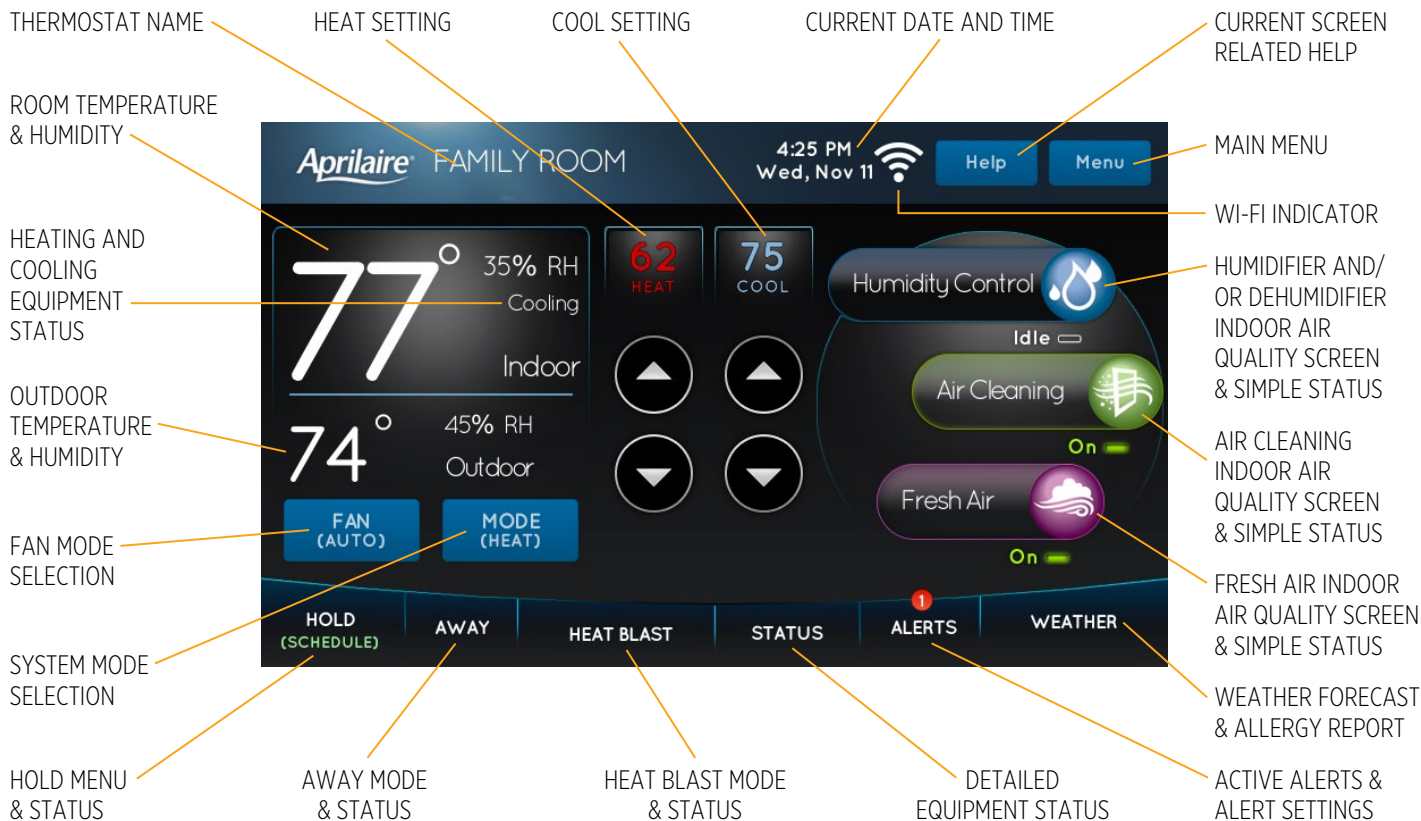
THERMOSTAT NAME

HEAT SETTING

COOL SETTING

CURRENT DATE AND TIME

CURRENT SCREEN RELATED HELP

ROOM TEMPERATURE & HUMIDITY

MAIN MENU

WI-FI INDICATOR

HEATING AND COOLING EQUIPMENT STATUS

HUMIDIFIER AND/ OR DEHUMIDIFIER INDOOR AIR QUALITY SCREEN & SIMPLE STATUS

OUTDOOR TEMPERATURE & HUMIDITY

AIR CLEANING INDOOR AIR QUALITY SCREEN & SIMPLE STATUS

FAN MODE SELECTION

FRESH AIR INDOOR AIR QUALITY SCREEN & SIMPLE STATUS

SYSTEM MODE SELECTION

WEATHER FORECAST & ALLERGY REPORT

Aprilaire FAMILY ROOM

4:25 PM
Wed, Nov 11

Help

Menu

77° 35% RH
Cooling
Indoor

62 HEAT

75 COOL

Humidity Control

Idle

Air Cleaning

On

74° 45% RH
Outdoor

Fresh Air

On

FAN (AUTO)

MODE (HEAT)

HOLD (SCHEDULE)

AWAY

HEAT BLAST

STATUS

1 ALERTS

WEATHER

HOLD MENU & STATUS

AWAY MODE & STATUS

HEAT BLAST MODE & STATUS

DETAILED EQUIPMENT STATUS

ACTIVE ALERTS & ALERT SETTINGS